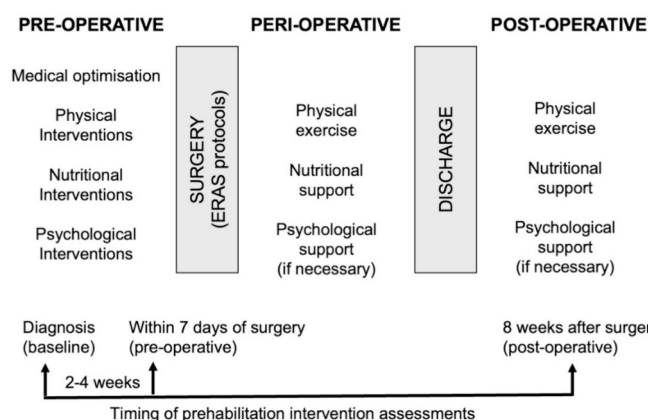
PRE-OPERATIVE

Medical optimisation

Physical Interventions

Nutritional Interventions

Psychological Interventions

SURGERY (ERAS protocols)

PERI-OPERATIVE

Physical exercise

Nutritional support

Psychological support (if necessary)

DISCHARGE

POST-OPERATIVE

Physical exercise

Nutritional support

Psychological support (if necessary)

Diagnosis (baseline)

Within 7 days of surgery (pre-operative)

8 weeks after surger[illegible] (post-operative)

2-4 weeks

Timing of prehabilitation intervention assessments